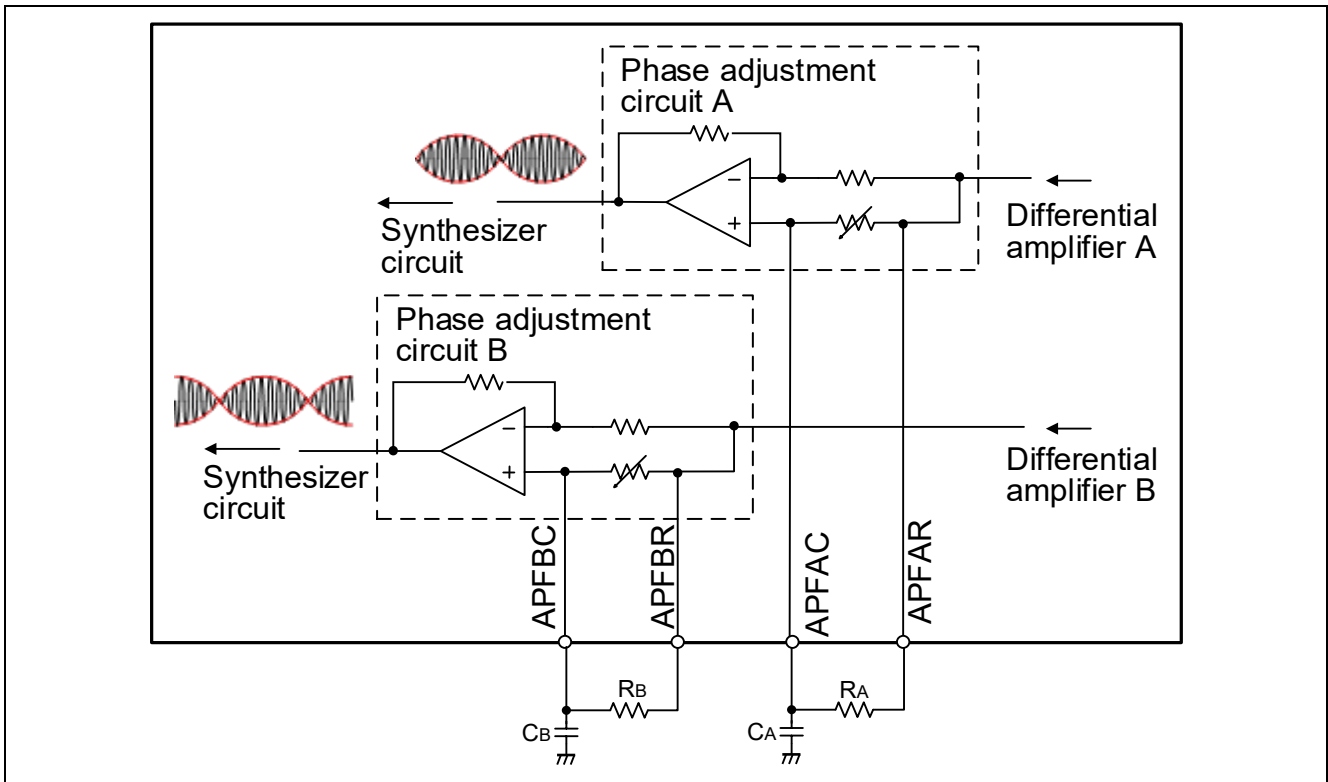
Phase adjustment circuit A

Synthesizer circuit

Differential amplifier A

Phase adjustment circuit B

Synthesizer circuit

Differential amplifier B

APFBC

APFBR

APFAC

APFAR

$R_B$

$R_A$

$C_B$

$C_A$